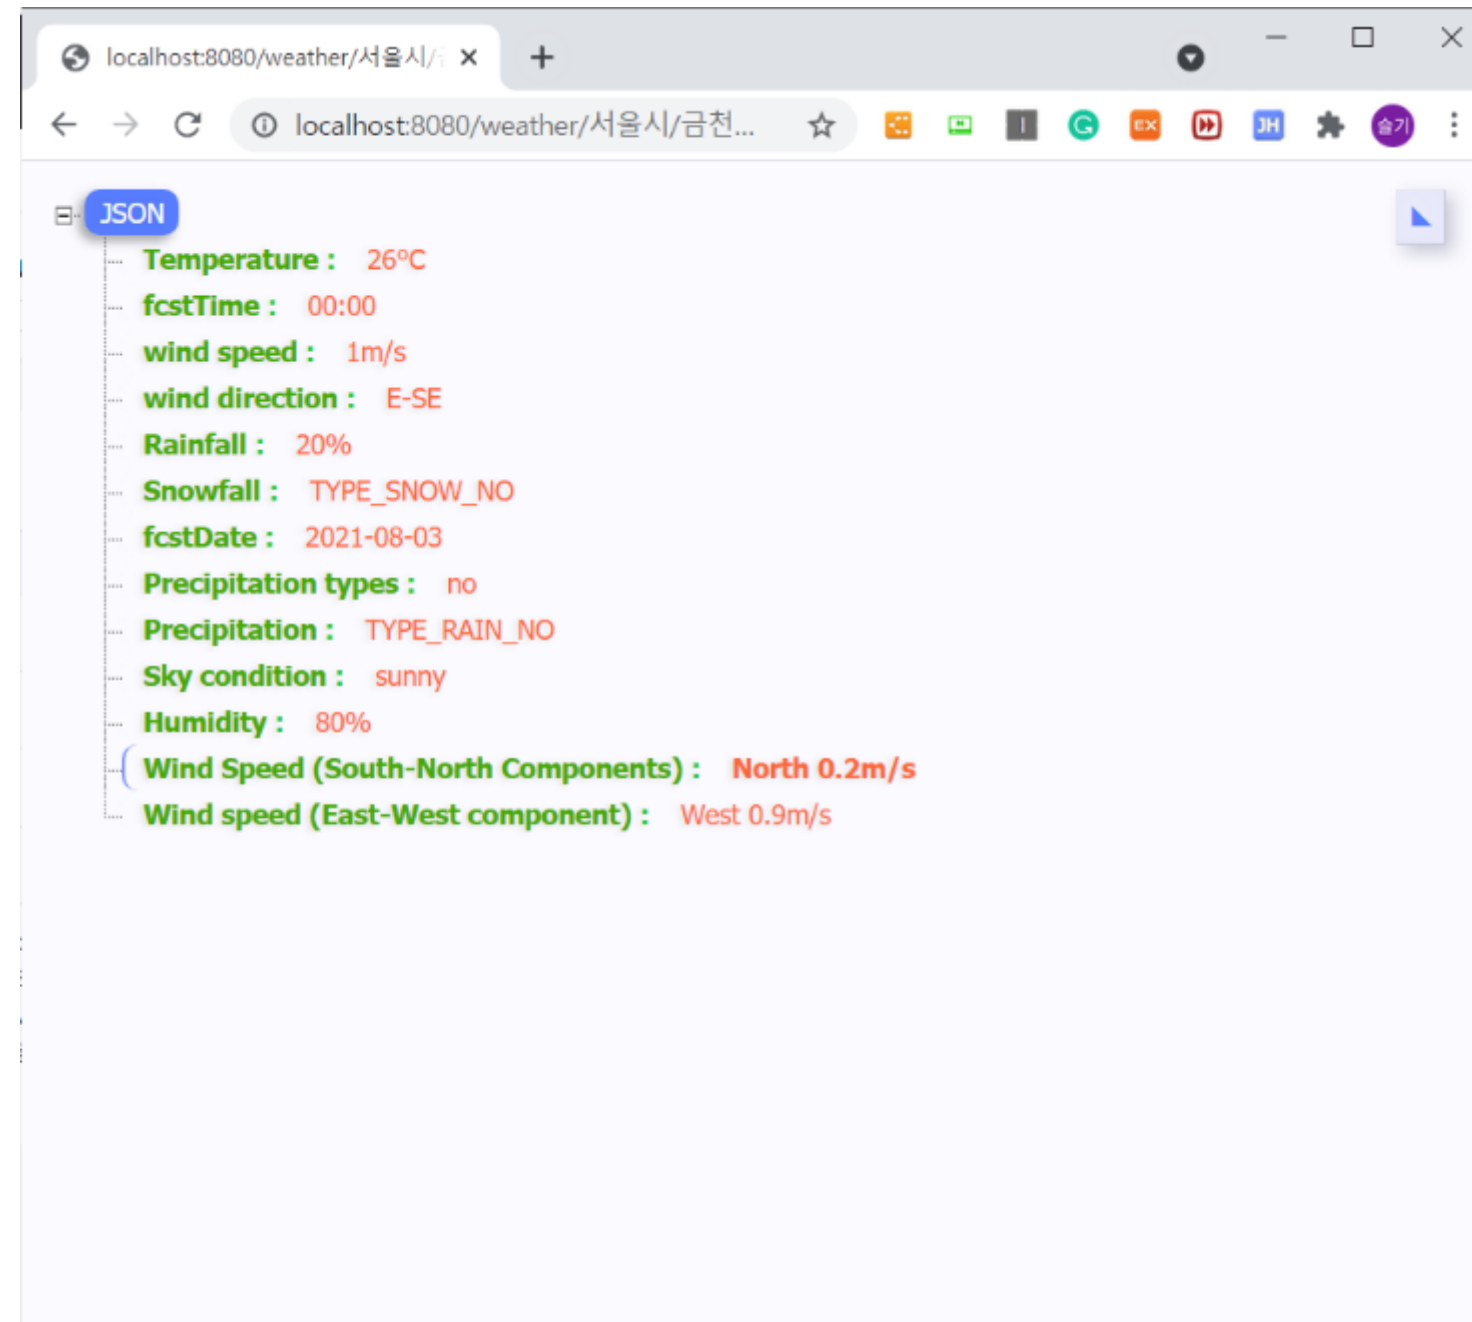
localhost:8080/weather/서울시/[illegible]

localhost:8080/weather/서울시/금천...

JSON

Temperature : 26°C
fcstTime : 00:00
wind speed : 1m/s
wind direction : E-SE
Rainfall : 20%
Snowfall : TYPE_SNOW_NO
fcstDate : 2021-08-03
Precipitation types : no
Precipitation : TYPE_RAIN_NO
Sky condition : sunny
Humidity : 80%
Wind Speed (South-North Components) : North 0.2m/s
Wind speed (East-West component) : West 0.9m/s